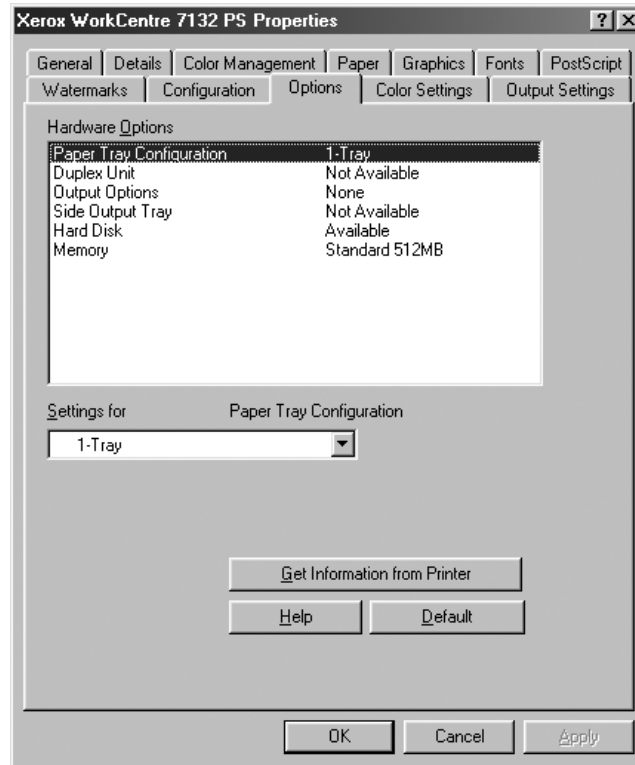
Xerox WorkCentre 7132 PS Properties

?

General | Details | Color Management | Paper | Graphics | Fonts | PostScript
Watermarks | Configuration | Options | Color Settings | Output Settings

Hardware Options

| | |
|---|---|
| Paper Tray Configuration | 1-Tray |
| Duplex Unit | Not Available |
| Output Options | None |
| Side Output Tray | Not Available |
| Hard Disk | Available |
| Memory | Standard 512MB |

Settings for Paper Tray Configuration

1-Tray

Get Information from Printer

Help

Default

OK

Cancel

Apply